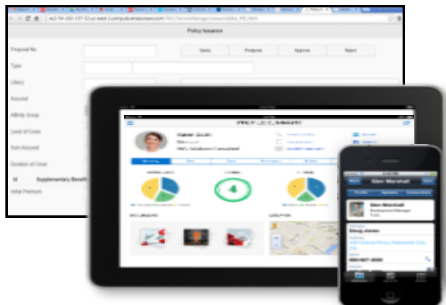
Policy Issuance

Proposal No

Type

Policy

Assured

Affinity Group

Level of Cover

Sum Assured

Duration of Cover

Supplementary Benefi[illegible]

Initial Premium

Query

Postpone

Approve

Reject

PROFILE SUMMARY

Glen Marshall